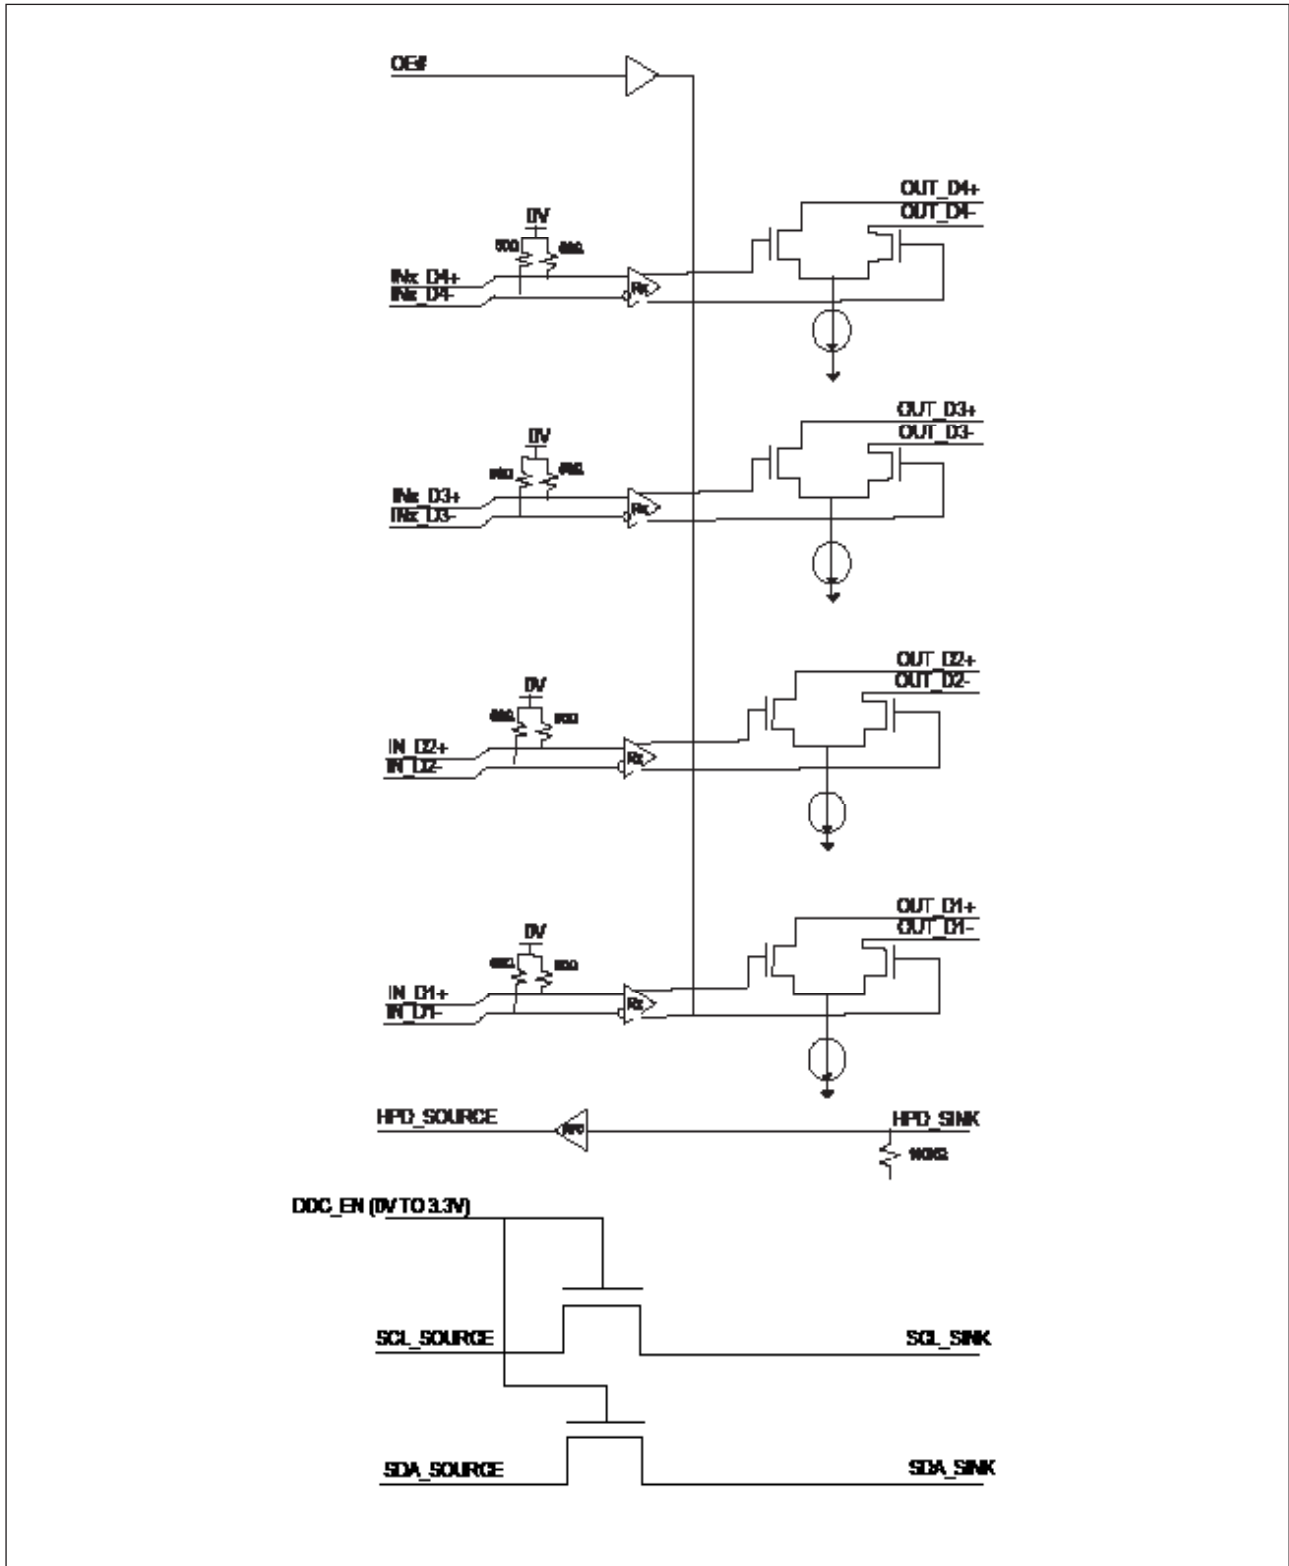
OE#

OUT_D4+
OUT_D4-
0V
50Ω
50Ω
INx_D4+
INx_D4-
Rx

OUT_D3+
OUT_D3-
0V
50Ω
50Ω
INx_D3+
INx_D3-
Rx

OUT_D2+
OUT_D2-
0V
50Ω
50Ω
IN_D2+
IN_D2-
Rx

OUT_D1+
OUT_D1-
0V
50Ω
50Ω
IN_D1+
IN_D1-
Rx

HPD_SOURCE
HPD
HPD_SINK
100KΩ

DDC_EN (0V TO 3.3V)
SCL_SOURCE
SCL_SINK
SDA_SOURCE
SDA_SINK